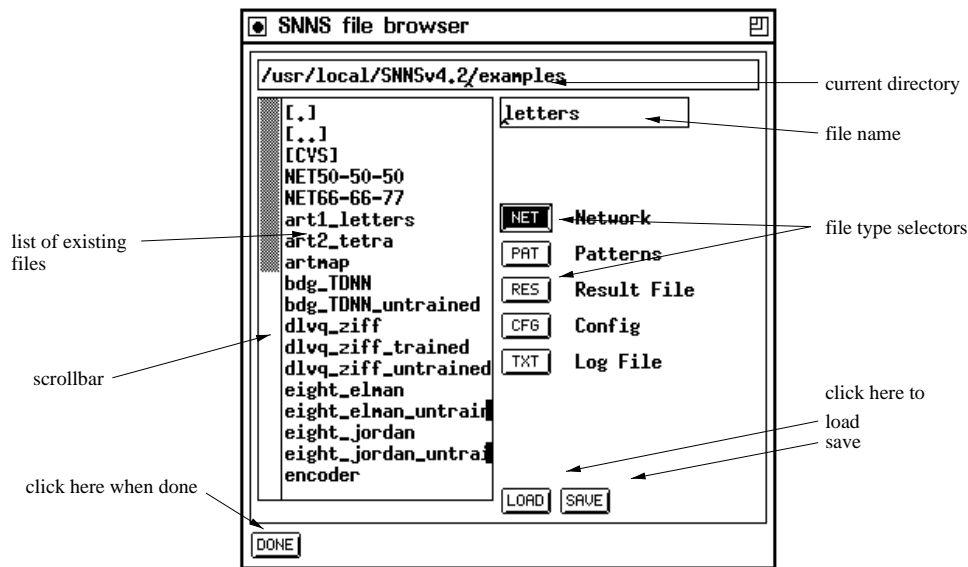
SNNS file browser

/usr/local/SNNSv4.2/examples

current directory

[.]
[..]
[CVS]
NET50-50-50
NET66-66-77
art1_letters
art2_tetra
artmap
bdg_TDNN
bdg_TDNN_untrained
dlvq_ziff
dlvq_ziff_trained
dlvq_ziff_untrained
eight_elman
eight_elman_untrain
eight_jordan
eight_jordan_untrai
encoder

letters

file name

list of existing files

NET Network
PAT Patterns
RES Result File
CFG Config
TXT Log File

file type selectors

scrollbar

click here to
load
save

LOAD SAVE

click here when done

DONE